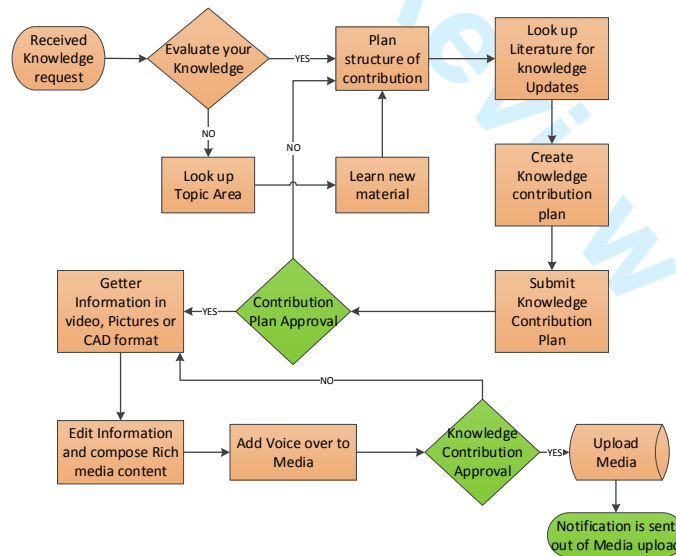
Received Knowledge request

Evaluate your Knowledge

YES

Plan structure of contribution

Look up Literature for knowledge Updates

NO

NO

Look up Topic Area

Learn new material

Create Knowledge contribution plan

Getter Information in video, Pictures or CAD format

YES

Contribution Plan Approval

Submit Knowledge Contribution Plan

NO

Edit Information and compose Rich media content

Add Voice over to Media

Knowledge Contribution Approval

YES

Upload Media

Notification is sent out of Media upload